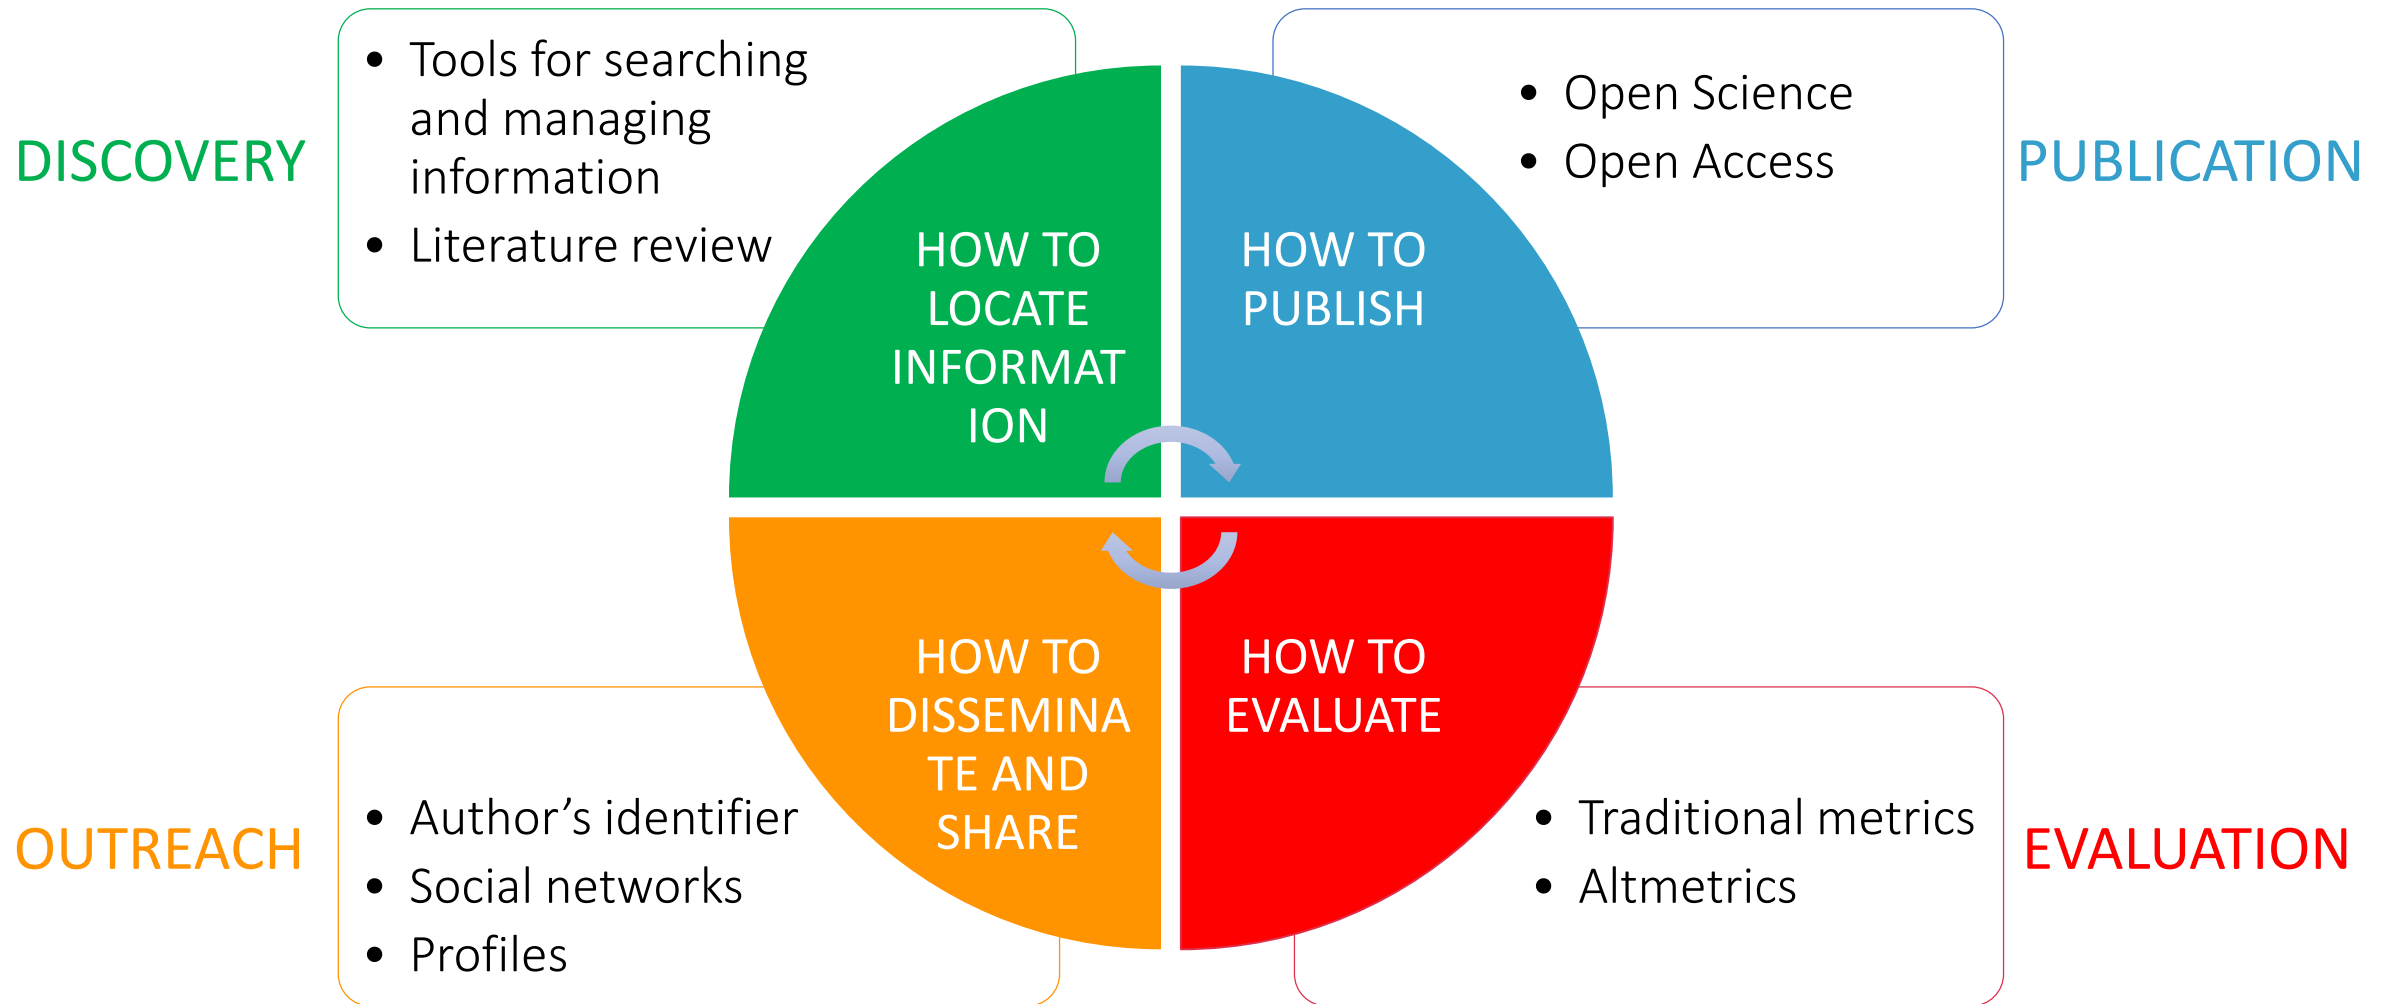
DISCOVERY

- Tools for searching and managing information
- Literature review

HOW TO LOCATE INFORMATION

HOW TO PUBLISH

- Open Science
- Open Access

PUBLICATION

OUTREACH

- Author’s identifier
- Social networks
- Profiles

HOW TO DISSEMINATE AND SHARE

HOW TO EVALUATE

- Traditional metrics
- Altmetrics

EVALUATION